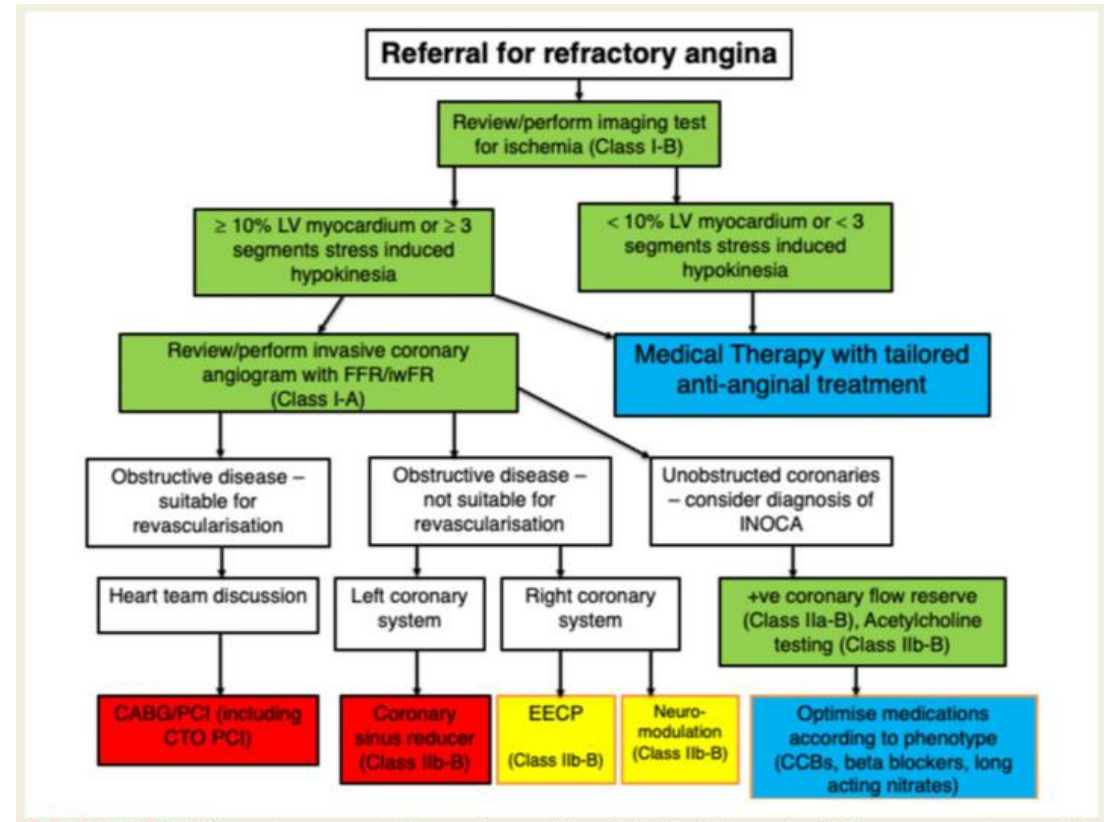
Referral for refractory angina

Review/perform imaging test for ischemia (Class I-B)

≥ 10% LV myocardium or ≥ 3 segments stress induced hypokinesia

< 10% LV myocardium or < 3 segments stress induced hypokinesia

Review/perform invasive coronary angiogram with FFR/iwFR (Class I-A)

Medical Therapy with tailored anti-anginal treatment

Obstructive disease – suitable for revascularisation

Obstructive disease – not suitable for revascularisation

Unobstructed coronaries – consider diagnosis of INOCA

Heart team discussion

Left coronary system

Right coronary system

+ve coronary flow reserve (Class IIa-B), Acetylcholine testing (Class IIb-B)

CABG/PCI (including CTO PCI)

Coronary sinus reducer (Class IIb-B)

EECP (Class IIb-B)

Neuro-modulation (Class IIb-B)

Optimise medications according to phenotype (CCBs, beta blockers, long acting nitrates)